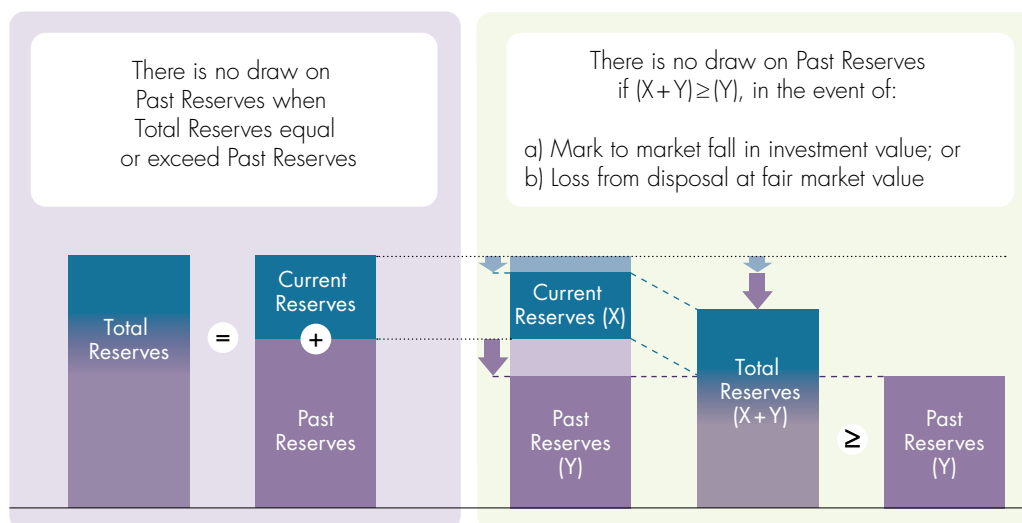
There is no draw on Past Reserves when Total Reserves equal or exceed Past Reserves

There is no draw on Past Reserves if $(X+Y) \geq (Y)$, in the event of:

a) Mark to market fall in investment value; or
b) Loss from disposal at fair market value

Total Reserves

=

Current Reserves

+

Past Reserves

Current Reserves (X)

Past Reserves (Y)

Total Reserves (X+Y)

≥

Past Reserves (Y)